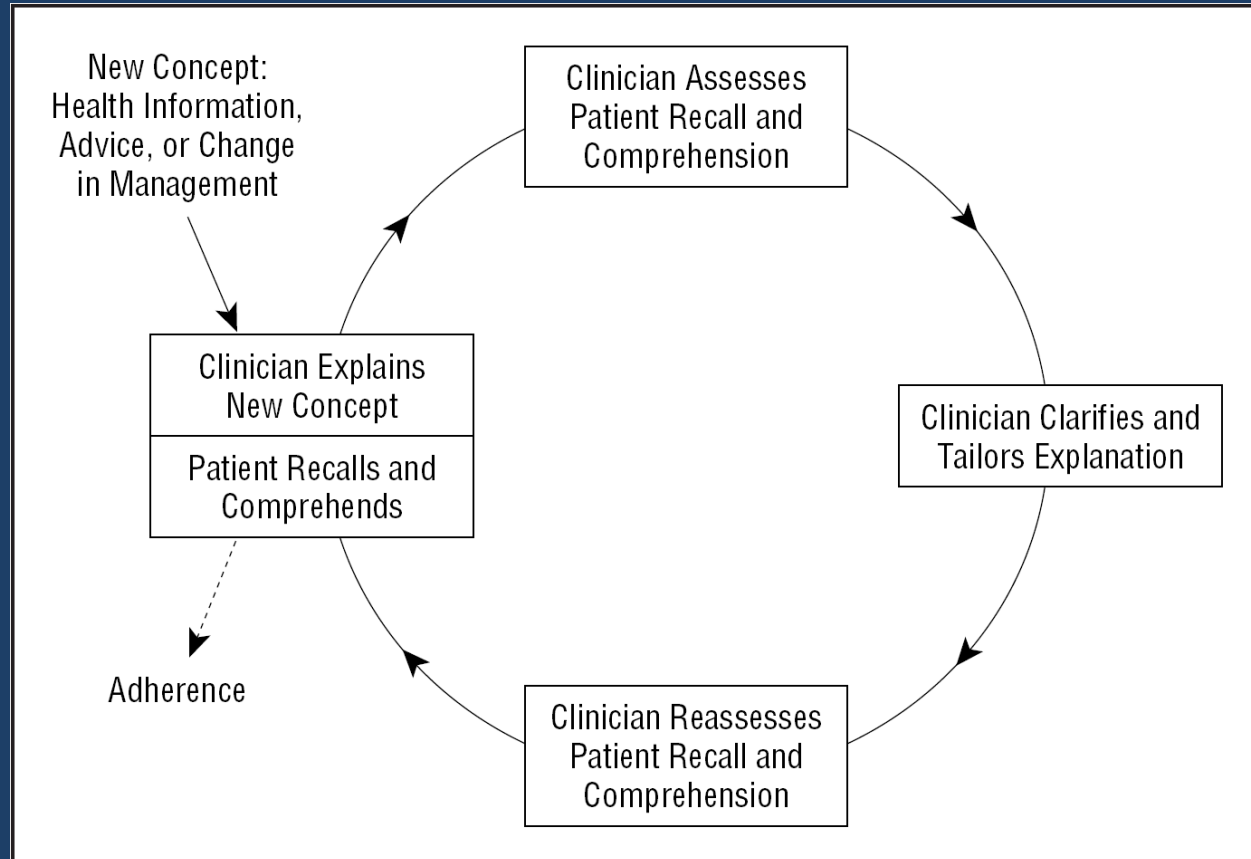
New Concept: Health Information, Advice, or Change in Management

Clinician Assesses Patient Recall and Comprehension

Clinician Explains New Concept

Patient Recalls and Comprehends

Clinician Clarifies and Tailors Explanation

Adherence

Clinician Reassesses Patient Recall and Comprehension